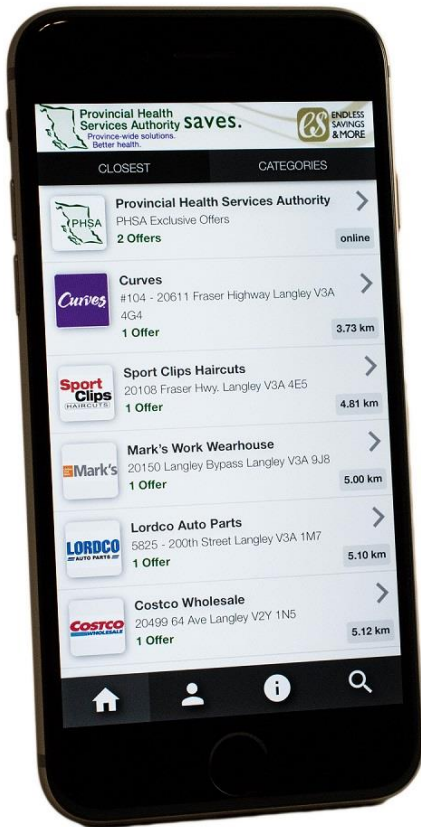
Provincial Health Services Authority saves.
Province-wide solutions. Better health.
ENDLESS SAVINGS & MORE

CLOSEST
CATEGORIES

PHSA
Provincial Health Services Authority
PHSA Exclusive Offers
2 Offers
online

Curves
Curves
#104 - 20611 Fraser Highway Langley V3A 4G4
1 Offer
3.73 km

Sport Clips HAIRCUTS
Sport Clips Haircuts
20108 Fraser Hwy. Langley V3A 4E5
1 Offer
4.81 km

Mark's
Mark's Work Wearhouse
20150 Langley Bypass Langley V3A 9J8
1 Offer
5.00 km

LORDCO AUTO PARTS
Lordco Auto Parts
5825 - 200th Street Langley V3A 1M7
1 Offer
5.10 km

COSTCO WHOLESALE
Costco Wholesale
20499 64 Ave Langley V2Y 1N5
1 Offer
5.12 km